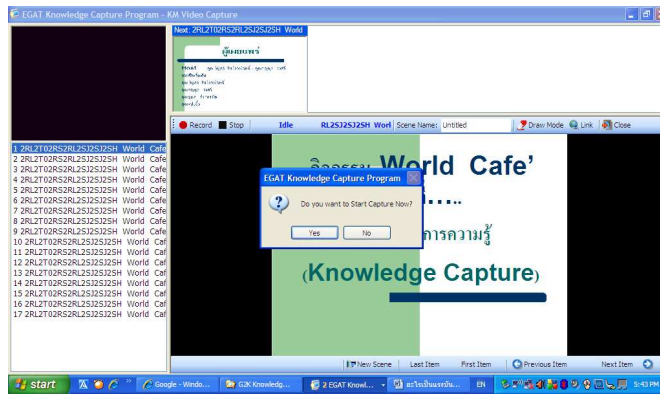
EGAT Knowledge Capture Program - KM Video Capture

Next: 2RL2T02RS2RL2SJ2SJ2SH World

ผู้เผยแพร่

1 2RL2T02RS2RL2SJ2SJ2SH World Cafe
2 2RL2T02RS2RL2SJ2SJ2SH World Cafe
3 2RL2T02RS2RL2SJ2SJ2SH World Cafe
4 2RL2T02RS2RL2SJ2SJ2SH World Cafe
5 2RL2T02RS2RL2SJ2SJ2SH World Cafe
6 2RL2T02RS2RL2SJ2SJ2SH World Cafe
7 2RL2T02RS2RL2SJ2SJ2SH World Cafe
8 2RL2T02RS2RL2SJ2SJ2SH World Cafe
9 2RL2T02RS2RL2SJ2SJ2SH World Cafe
10 2RL2T02RS2RL2SJ2SJ2SH World Caf
11 2RL2T02RS2RL2SJ2SJ2SH World Caf
12 2RL2T02RS2RL2SJ2SJ2SH World Caf
13 2RL2T02RS2RL2SJ2SJ2SH World Caf
14 2RL2T02RS2RL2SJ2SJ2SH World Caf
15 2RL2T02RS2RL2SJ2SJ2SH World Caf
16 2RL2T02RS2RL2SJ2SJ2SH World Caf
17 2RL2T02RS2RL2SJ2SJ2SH World Caf

Record Stop Idle RL2SJ2SJ2SH Worl Scene Name: Untitled Draw Mode Link Close

กิจกรรม World Cafe'
.....
การความรู้
(Knowledge Capture)

EGAT Knowledge Capture Program
Do you want to Start Capture Now?
Yes No

New Scene Last Item First Item Previous Item Next Item

start Google - Windo... G2K Knowledg... 2 EGAT Knowl... ตะไคร้เป็นผงระงับ... EN 5:43 PM